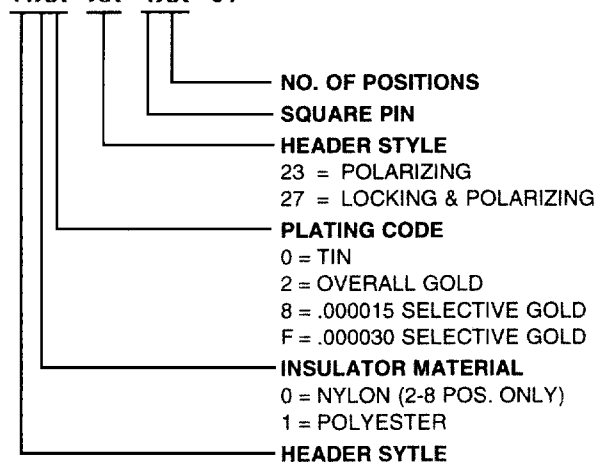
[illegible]

NO. OF POSITIONS
SQUARE PIN
HEADER STYLE
23 = POLARIZING
27 = LOCKING & POLARIZING
PLATING CODE
0 = TIN
2 = OVERALL GOLD
8 = .000015 SELECTIVE GOLD
F = .000030 SELECTIVE GOLD
INSULATOR MATERIAL
0 = NYLON (2-8 POS. ONLY)
1 = POLYESTER
HEADER SYTLE